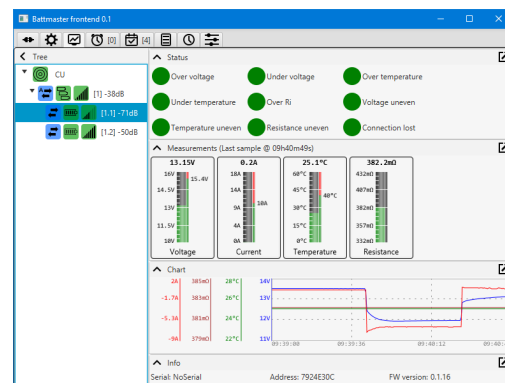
Battmaster frontend 0.1

[0] [4]

Tree

CU

[1] -38dB

[1.1] -71dB

[1.2] -50dB

Status

Over voltage

Under voltage

Over temperature

Under temperature

Over Ri

Voltage uneven

Temperature uneven

Resistance uneven

Connection lost

Measurements (Last sample @ 09h40m49s)

| 13.15V | 0.2A | 25.1°C | 382.2mΩ |
|---|---|---|---|
| 16V 15.4V 14.5V 13V 11.5V 10V | 18A 14A 9A 10A 4A 0A | 60°C 45°C 40°C 30°C 15°C 0°C | 432mΩ 407mΩ 382mΩ 357mΩ 332mΩ |
| Voltage | Current | Temperature | Resistance |

Chart

2A 385mΩ 28°C 14V
-1.7A 383mΩ 26°C 13V
-5.3A 381mΩ 24°C 12V
-9A 379mΩ 22°C 11V

09:39:00 09:39:36 09:40:12

Info

Serial: NoSerial

Address: 7924E30C

FW version: 0.1.16